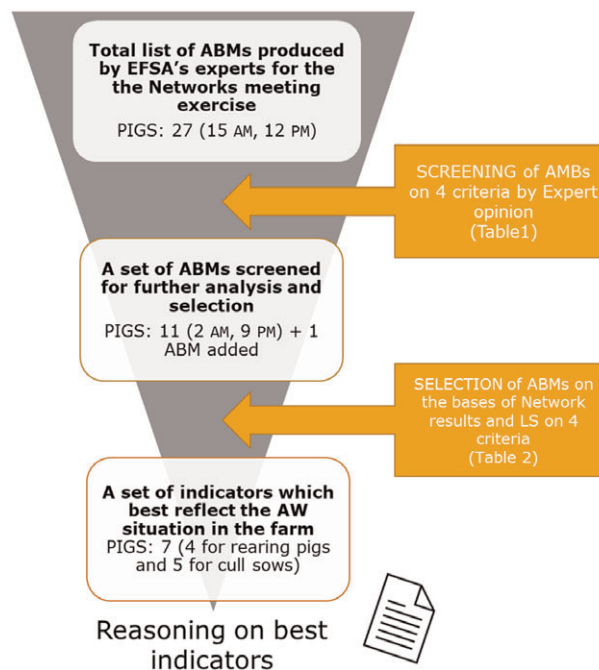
Total list of ABMs produced by EFSA's experts for the the Networks meeting exercise

PIGS: 27 (15 AM, 12 PM)

SCREENING of AMBs on 4 criteria by Expert opinion (Table1)

A set of ABMs screened for further analysis and selection

PIGS: 11 (2 AM, 9 PM) + 1 ABM added

SELECTION of ABMs on the bases of Network results and LS on 4 criteria (Table 2)

A set of indicators which best reflect the AW situation in the farm

PIGS: 7 (4 for rearing pigs and 5 for cull sows)

Reasoning on best indicators